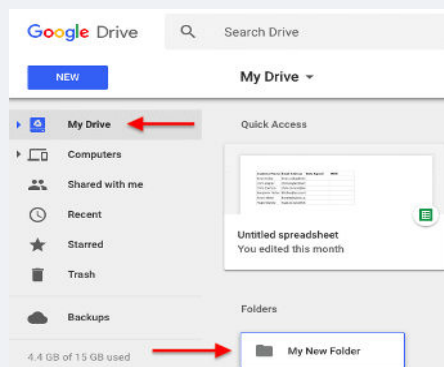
Google Drive

Search Drive

NEW

My Drive

My Drive

Computers

Shared with me

Recent

Starred

Trash

Backups

4.4 GB of 15 GB used

Quick Access

Untitled spreadsheet
You edited this month

Folders

My New Folder